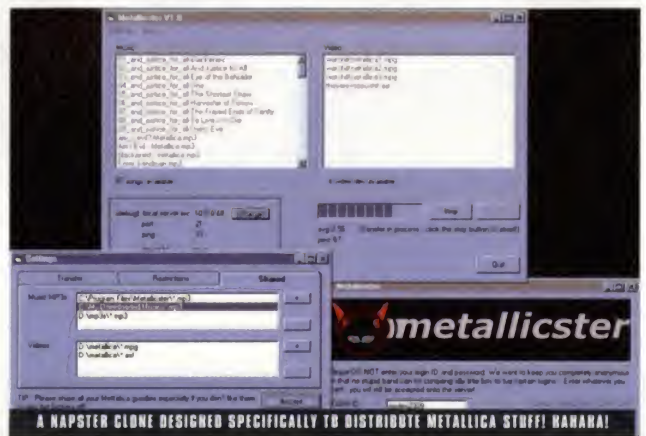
Metallicster V1.0

Music

01_and_justice_for_all\Blackened
02_and_justice_for_all\And Justice for All
03_and_justice_for_all\Eye of the Beholder
04_and_justice_for_all\One
05_and_justice_for_all\The Shortest Straw
06_and_justice_for_all\Harvester of Sorrow
07_and_justice_for_all\The Frayed Ends of Sanity
08_and_justice_for_all\To Live is to Die
09_and_justice_for_all\Dyers Eve

Video

metallica\metallica1.mpg
metallica\metallica2.mpg
metallica\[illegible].mpg

songs available

videos available

Stop

Quit

Settings

Transfer

Restrictions

Shared

Music MP3s

C:\Program Files\Metallicster\*.mp3

D:\mp3s\*.mp3

Videos

D:\metallica\*.mpg

D:\metallica\*.avi

Accept

Metallicster

metallicster

A NAPSTER CLONE DESIGNED SPECIFICALLY TO DISTRIBUTE METALLICA STUFF! HAHAHA!